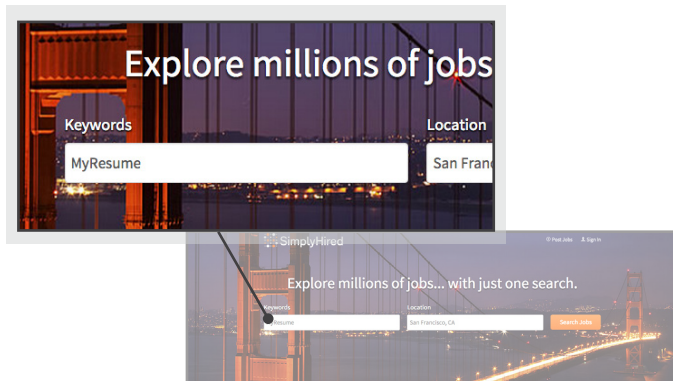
Explore millions of jobs

Keywords

MyResume

Location

San Fran

SimplyHired

Post Jobs

Sign In

Explore millions of jobs... with just one search.

Keywords

Resume

Location

San Francisco, CA

Search Jobs